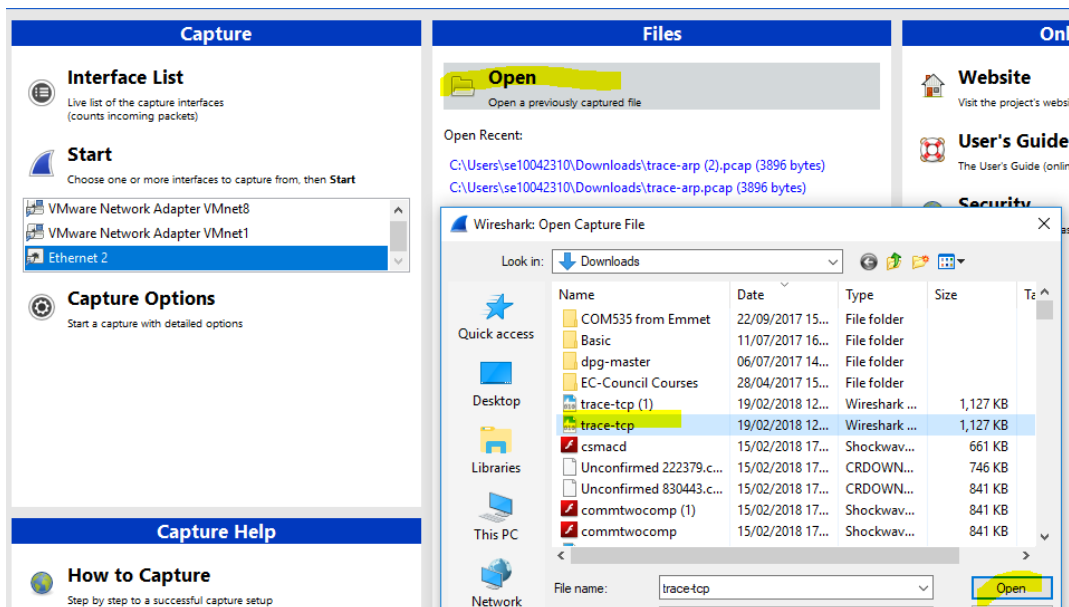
Capture

Interface List
Live list of the capture interfaces (counts incoming packets)

Start
Choose one or more interfaces to capture from, then Start

VMware Network Adapter VMnet8
VMware Network Adapter VMnet1
Ethernet 2

Capture Options
Start a capture with detailed options

Capture Help

How to Capture
Step by step to a successful capture setup

Files

Open
Open a previously captured file

Open Recent:

C:\Users\se10042310\Downloads\trace-arp (2).pcap (3896 bytes)
C:\Users\se10042310\Downloads\trace-arp.pcap (3896 bytes)

Onl

Website
Visit the project's websi

User's Guide
The User's Guide (onlin

Security

Wireshark: Open Capture File

Look in: Downloads

Quick access
Desktop
Libraries
This PC
Network

| Name | Date | Type | Size | Ta |
|---|---|---|---|---|
| COM535 from Emmet | 22/09/2017 15... | File folder | | |
| Basic | 11/07/2017 16... | File folder | | |
| dpg-master | 06/07/2017 14... | File folder | | |
| EC-Council Courses | 28/04/2017 15... | File folder | | |
| trace-tcp (1) | 19/02/2018 12... | Wireshark ... | 1,127 KB | |
| trace-tcp | 19/02/2018 12... | Wireshark ... | 1,127 KB | |
| csmacd | 15/02/2018 17... | Shockwav... | 661 KB | |
| Unconfirmed 222379.c... | 15/02/2018 17... | CRDOWN... | 746 KB | |
| Unconfirmed 830443.c... | 15/02/2018 17... | CRDOWN... | 841 KB | |
| commtwocomp (1) | 15/02/2018 17... | Shockwav... | 841 KB | |
| commtwocomp | 15/02/2018 17... | Shockwav... | 841 KB | |

File name: trace-tcp

Open